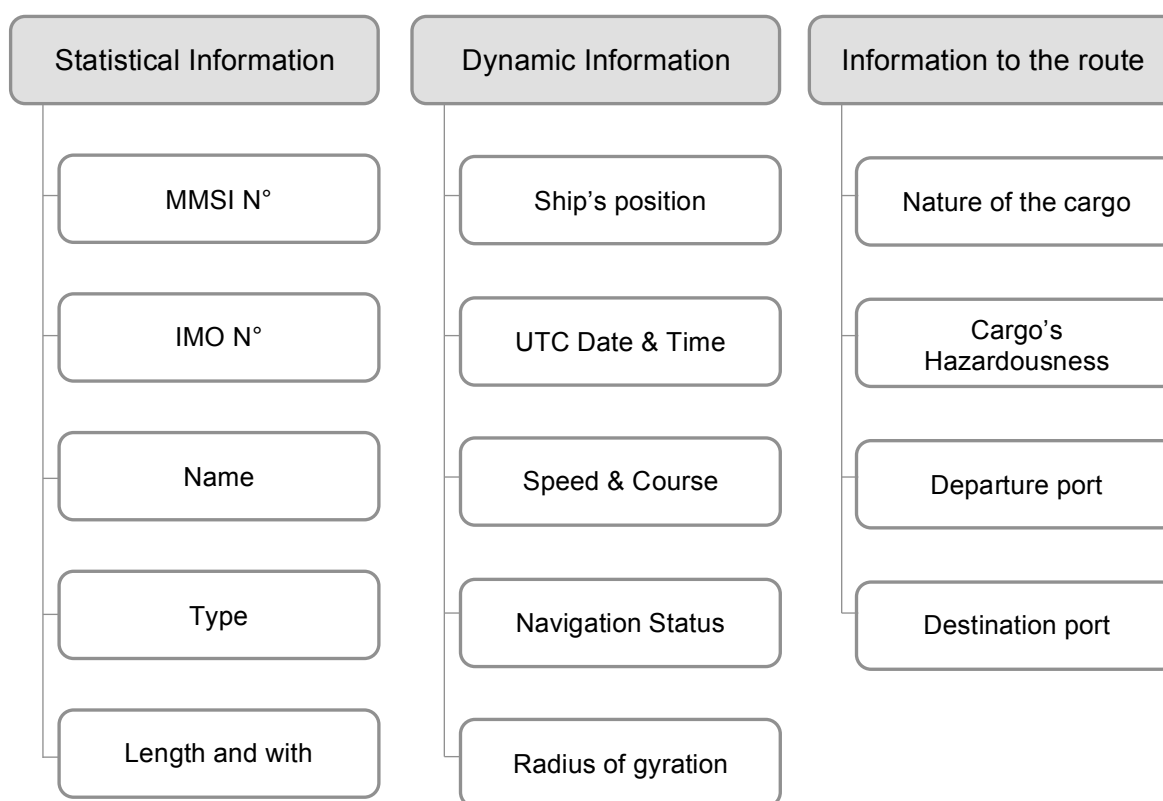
Statistical Information

MMSI N°

IMO N°

Name

Type

Length and with

Dynamic Information

Ship's position

UTC Date & Time

Speed & Course

Navigation Status

Radius of gyration

Information to the route

Nature of the cargo

Cargo's Hazardousness

Departure port

Destination port